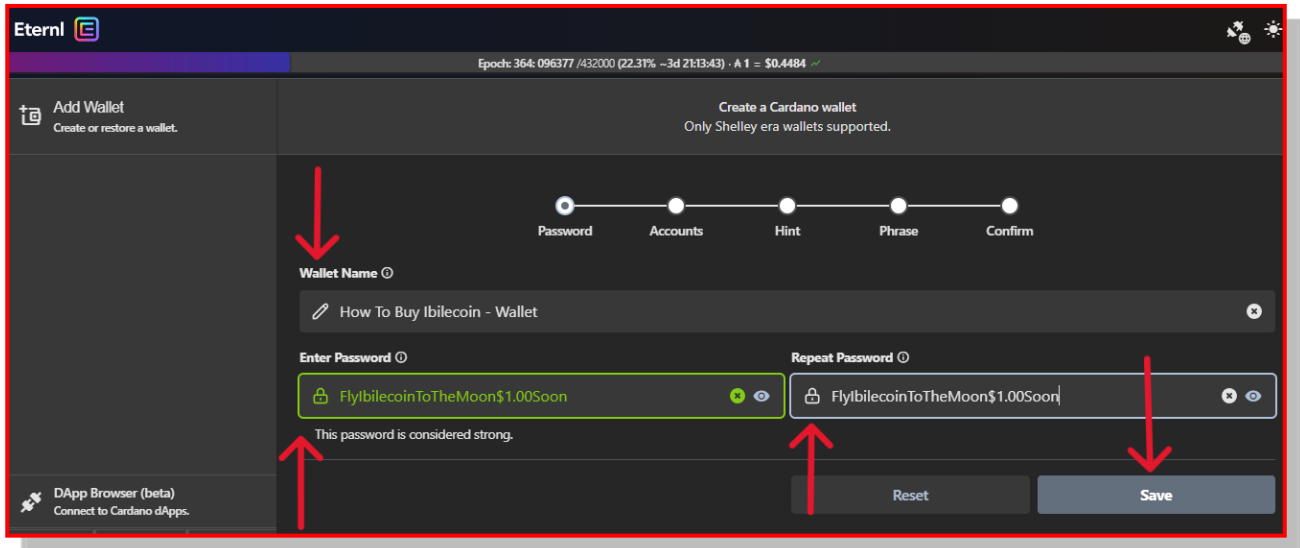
Eternl

Epoch: 364: 096377 /432000 (22.31% ~3d 21:13:43) · ₳ 1 = $0.4484

Add Wallet
Create or restore a wallet.

Create a Cardano wallet
Only Shelley era wallets supported.

Password
Accounts
Hint
Phrase
Confirm

Wallet Name

How To Buy Ibilecoin - Wallet

Enter Password

FlyIbilecoinToTheMoon$1.00Soon

This password is considered strong.

Repeat Password

FlyIbilecoinToTheMoon$1.00Soon

DApp Browser (beta)
Connect to Cardano dApps.

Reset

Save